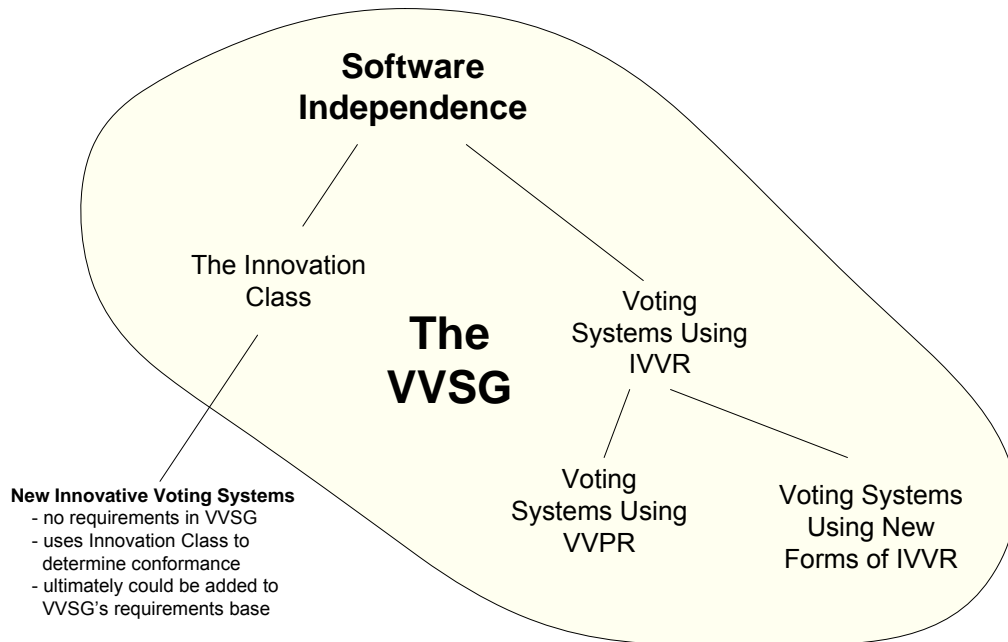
Software Independence

The Innovation Class

The VVSG

Voting Systems Using IVVR

Voting Systems Using VVPR

Voting Systems Using New Forms of IVVR

New Innovative Voting Systems
- no requirements in VVSG
- uses Innovation Class to determine conformance
- ultimately could be added to VVSG's requirements base